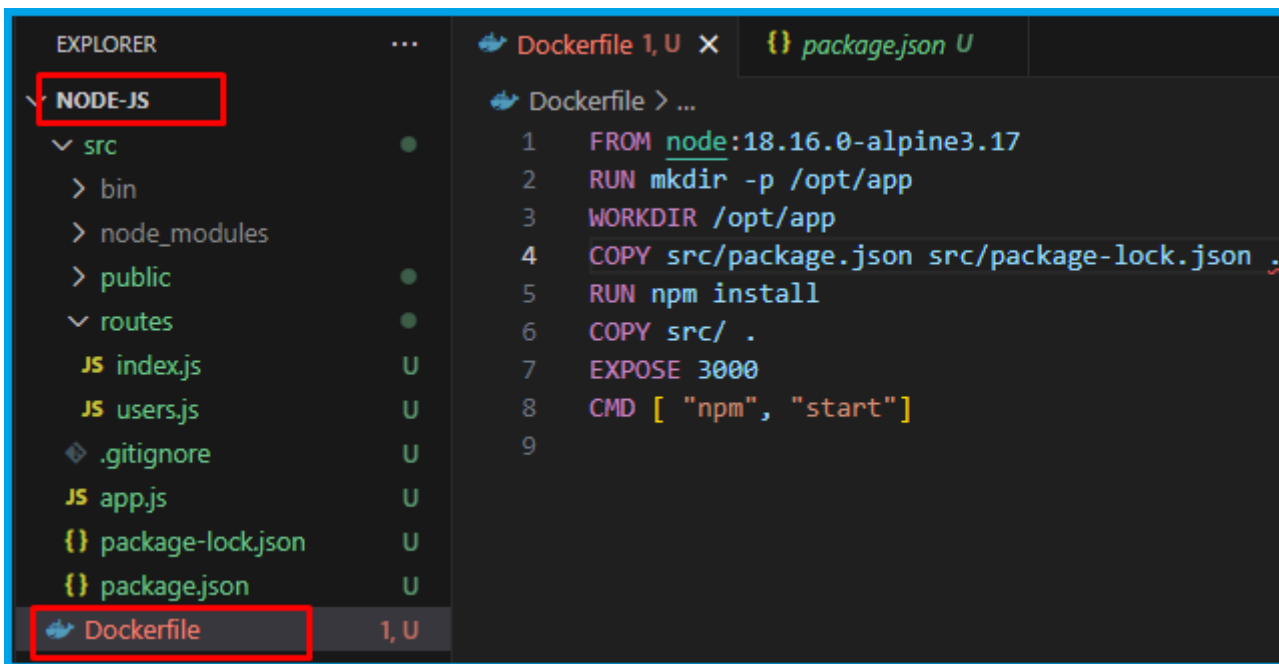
EXPLORER ...
NODE-JS
src
bin
node_modules
public
routes
JS index.js U
JS users.js U
.gitignore U
JS app.js U
{} package-lock.json U
{} package.json U
Dockerfile 1, U

Dockerfile 1, U ×
{} package.json U

Dockerfile > ...

1 FROM node:18.16.0-alpine3.17
2 RUN mkdir -p /opt/app
3 WORKDIR /opt/app
4 COPY src/package.json src/package-lock.json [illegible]
5 RUN npm install
6 COPY src/ .
7 EXPOSE 3000
8 CMD [ "npm", "start"]
9